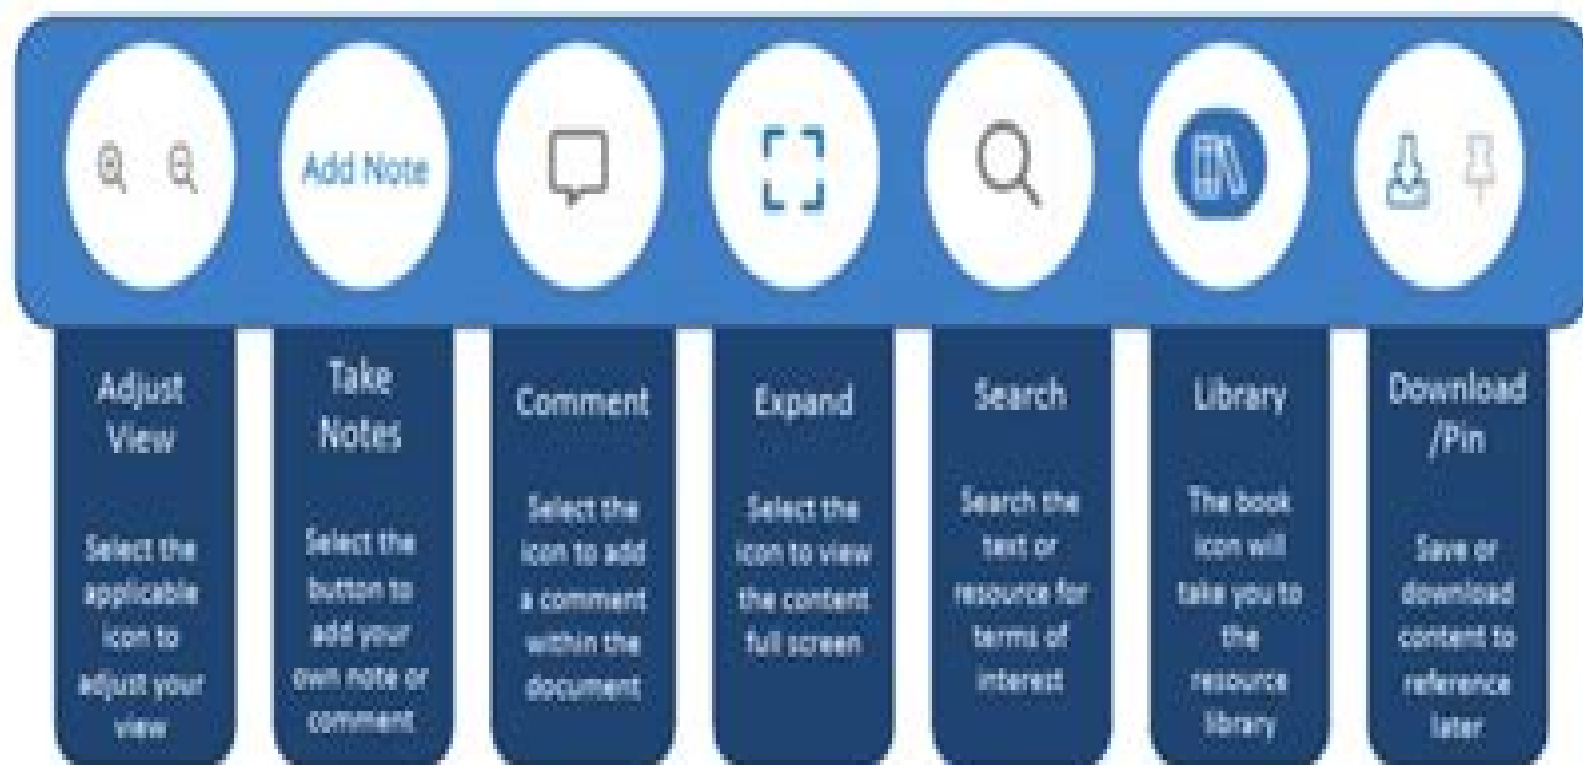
Add Note

Adjust View

Select the applicable icon to adjust your view

Take Notes

Select the button to add your own note or comment

Comment

Select the icon to add a comment within the document

Expand

Select the icon to view the content full screen

Search

Search the text or resource for terms of interest

Library

The book icon will take you to the resource library

Download /Pin

Save or download content to reference later